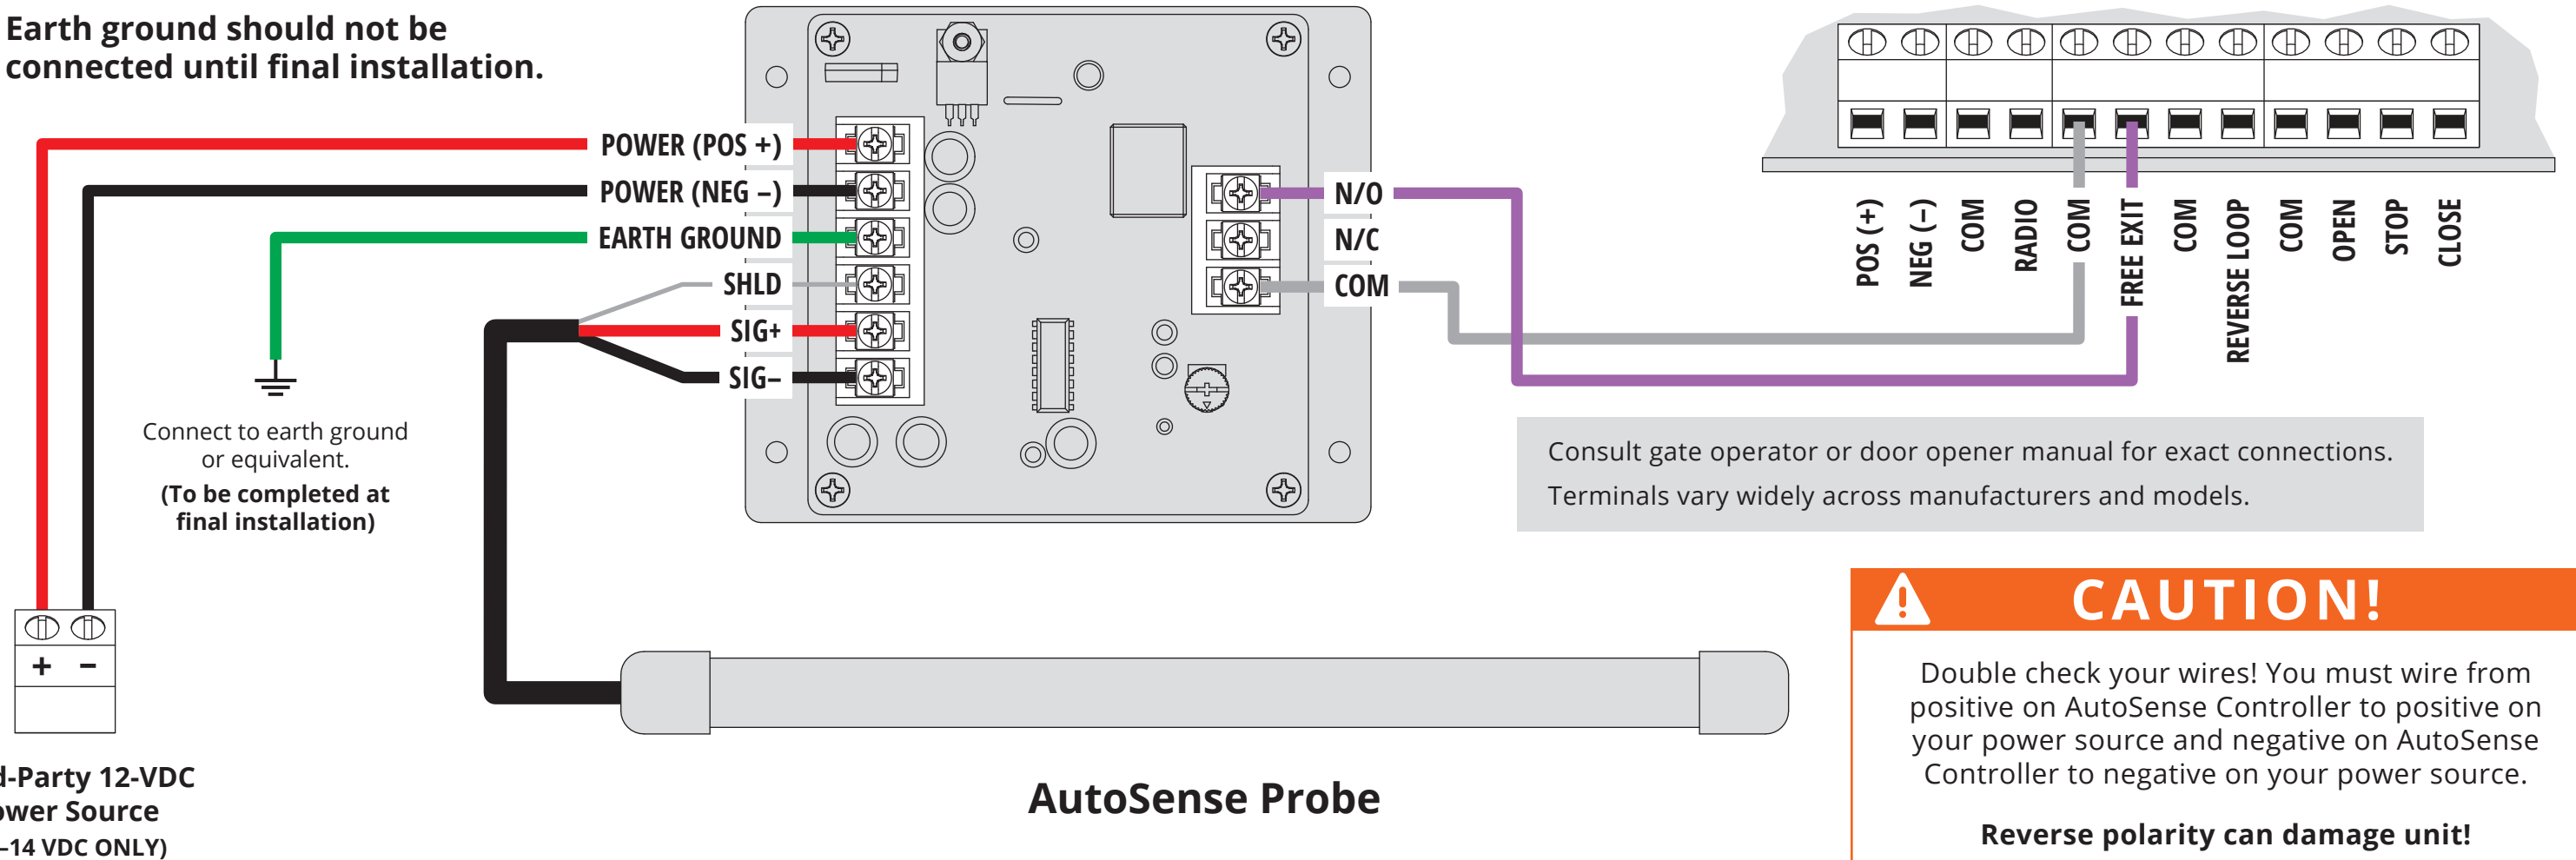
Earth ground should not be connected until final installation.

POWER (POS +)
POWER (NEG –)
EARTH GROUND
SHLD
SIG+
SIG–

N/O
N/C
COM

POS (+)
NEG (–)
COM
RADIO
COM
FREE EXIT
COM
REVERSE LOOP
COM
OPEN
STOP
CLOSE

Connect to earth ground or equivalent.

(To be completed at final installation)

Consult gate operator or door opener manual for exact connections. Terminals vary widely across manufacturers and models.

+ –

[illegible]-Party 12-VDC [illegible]wer Source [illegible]–14 VDC ONLY)

AutoSense Probe

CAUTION!

Double check your wires! You must wire from positive on AutoSense Controller to positive on your power source and negative on AutoSense Controller to negative on your power source.

Reverse polarity can damage unit!